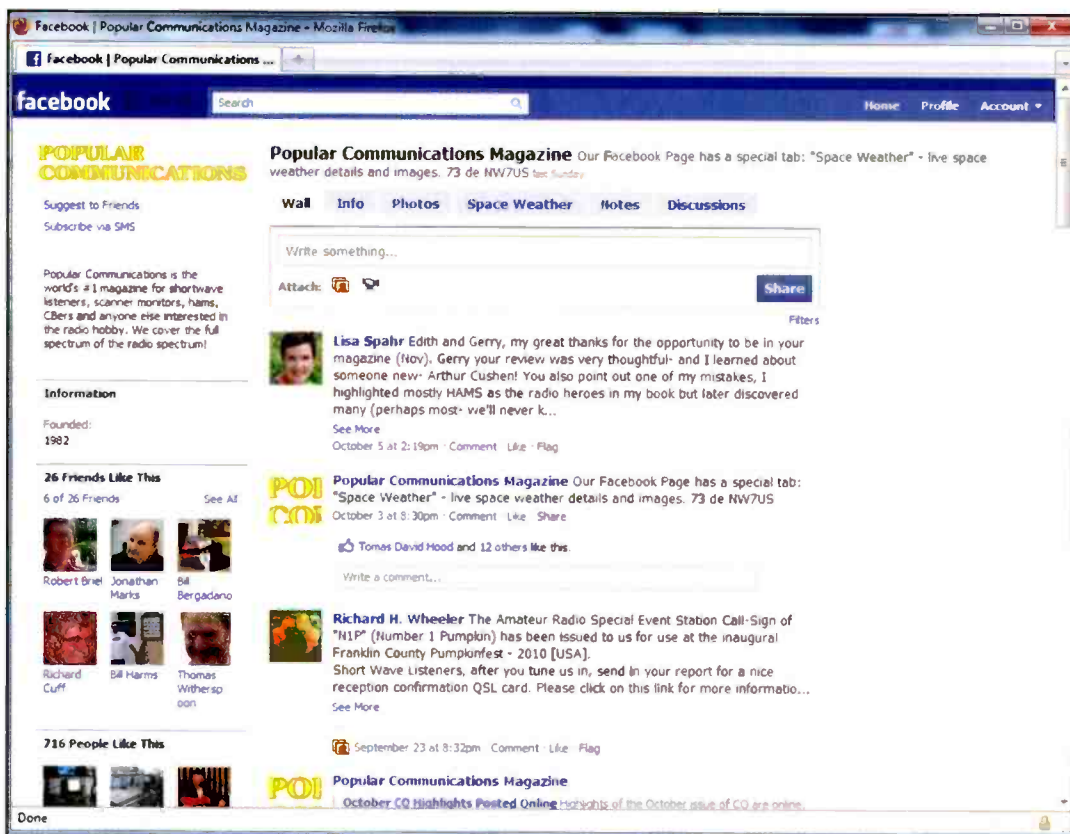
Facebook | Popular Communications Magazine - Mozilla Firefox

Facebook | Popular Communications ...

facebook

Search

Home Profile Account

POPULAR COMMUNICATIONS

Suggest to Friends

Subscribe via SMS

Popular Communications is the world's #1 magazine for shortwave listeners, scanner monitors, hams, CBers and anyone else interested in the radio hobby. We cover the full spectrum of the radio spectrum!

Information

Founded:
1982

26 Friends Like This

6 of 26 Friends See All

Robert Briel Jonathan Marks Bill Bergadano

Richard Cuff Bill Harms Thomas Witherspoon

716 People Like This

Popular Communications Magazine Our Facebook Page has a special tab: "Space Weather" - live space weather details and images. 73 de NW7US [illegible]

Wall Info Photos Space Weather Notes Discussions

Write something...

Attach:

Share

Filters

Lisa Spahr Edith and Gerry, my great thanks for the opportunity to be in your magazine (Nov). Gerry your review was very thoughtful- and I learned about someone new- Arthur Cushen! You also point out one of my mistakes, I highlighted mostly HAMS as the radio heroes in my book but later discovered many (perhaps most- we'll never k...
See More
October 5 at 2:19pm · Comment · Like · Flag

Popular Communications Magazine Our Facebook Page has a special tab: "Space Weather" - live space weather details and images. 73 de NW7US
October 3 at 8:30pm · Comment · Like · Share

Tomas David Hood and 12 others like this.

Write a comment...

Richard H. Wheeler The Amateur Radio Special Event Station Call-Sign of "N1P" (Number 1 Pumpkin) has been issued to us for use at the inaugural Franklin County Pumpkinfest - 2010 [USA].
Short Wave Listeners, after you tune us in, send in your report for a nice reception confirmation QSL card. Please click on this link for more informatio...
See More

September 23 at 8:32pm · Comment · Like · Flag

Popular Communications Magazine
October CQ Highlights Posted Online Highlights of the October issue of CQ are online.

Done